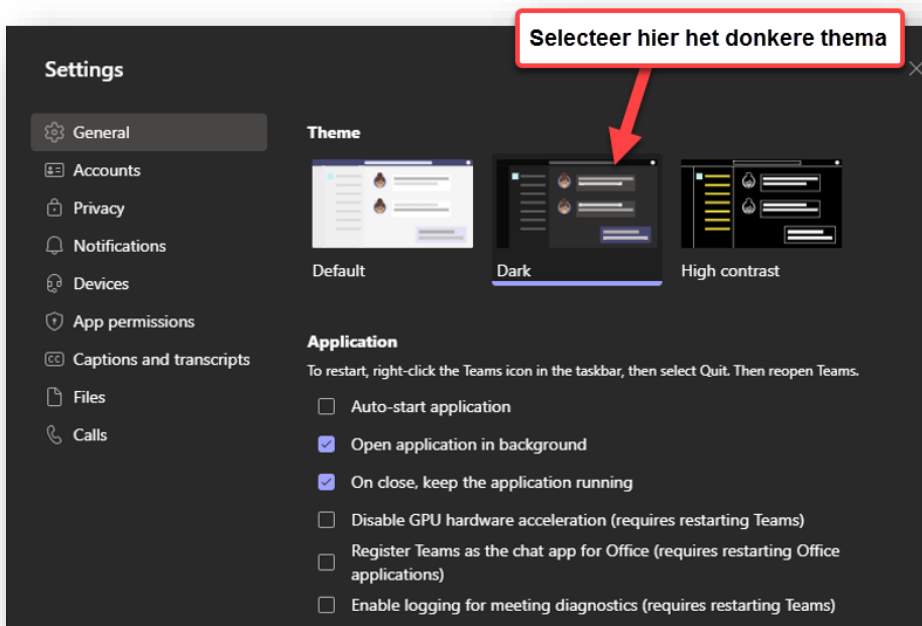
Selecteer hier het donkere thema

Settings

General
Accounts
Privacy
Notifications
Devices
App permissions
Captions and transcripts
Files
Calls

Theme

Default
Dark
High contrast

Application

To restart, right-click the Teams icon in the taskbar, then select Quit. Then reopen Teams.

Auto-start application
Open application in background
On close, keep the application running
Disable GPU hardware acceleration (requires restarting Teams)
Register Teams as the chat app for Office (requires restarting Office applications)
Enable logging for meeting diagnostics (requires restarting Teams)